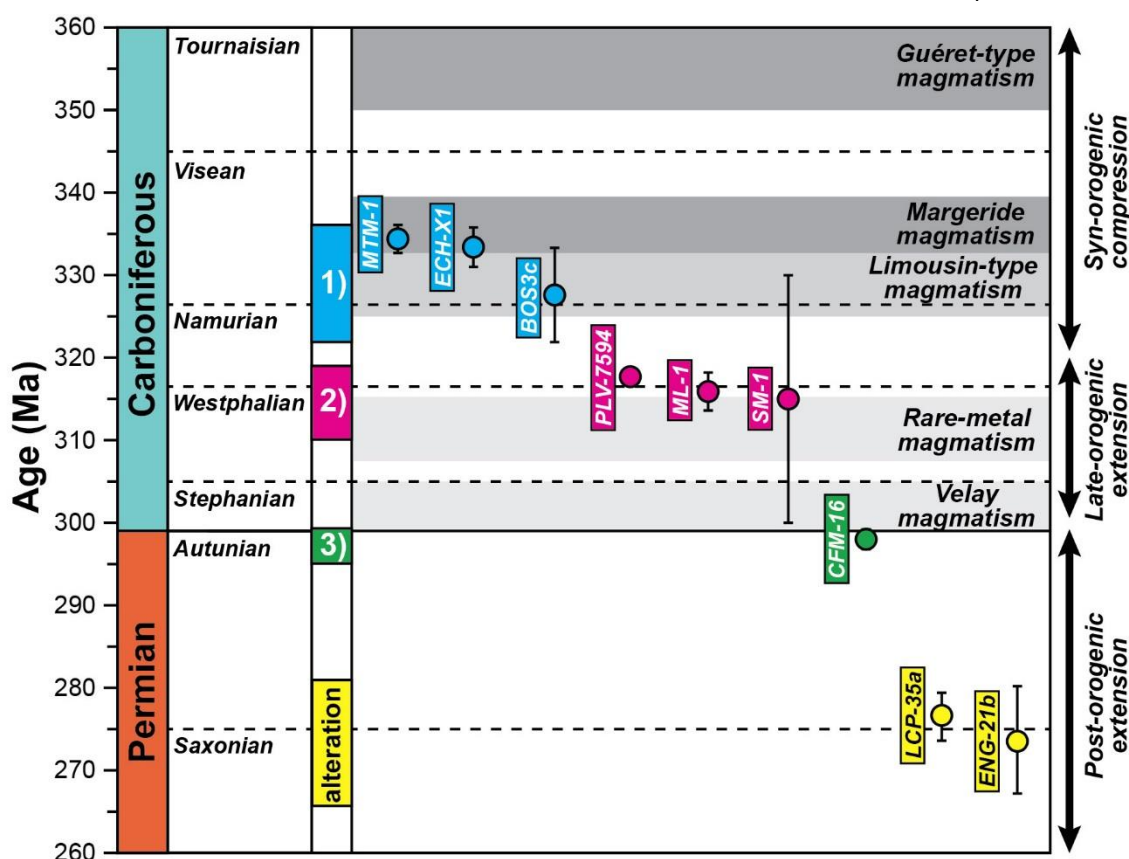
Age (Ma)

360
350
340
330
320
310
300
290
280
270
260

Carboniferous
Permian

Tournaisian
Visean
Namurian
Westphalian
Stephanian
Autunian
Saxonian

1)
2)
3)
alteration

Guéret-type magmatism
Margeride magmatism
Limousin-type magmatism
Rare-metal magmatism
Velay magmatism

MTM-1
ECH-X1
BOS3c
PLV-7594
ML-1
SM-1
CFM-16
LCP-35a
ENG-21b

Syn-orogenic compression
Late-orogenic extension
Post-orogenic extension